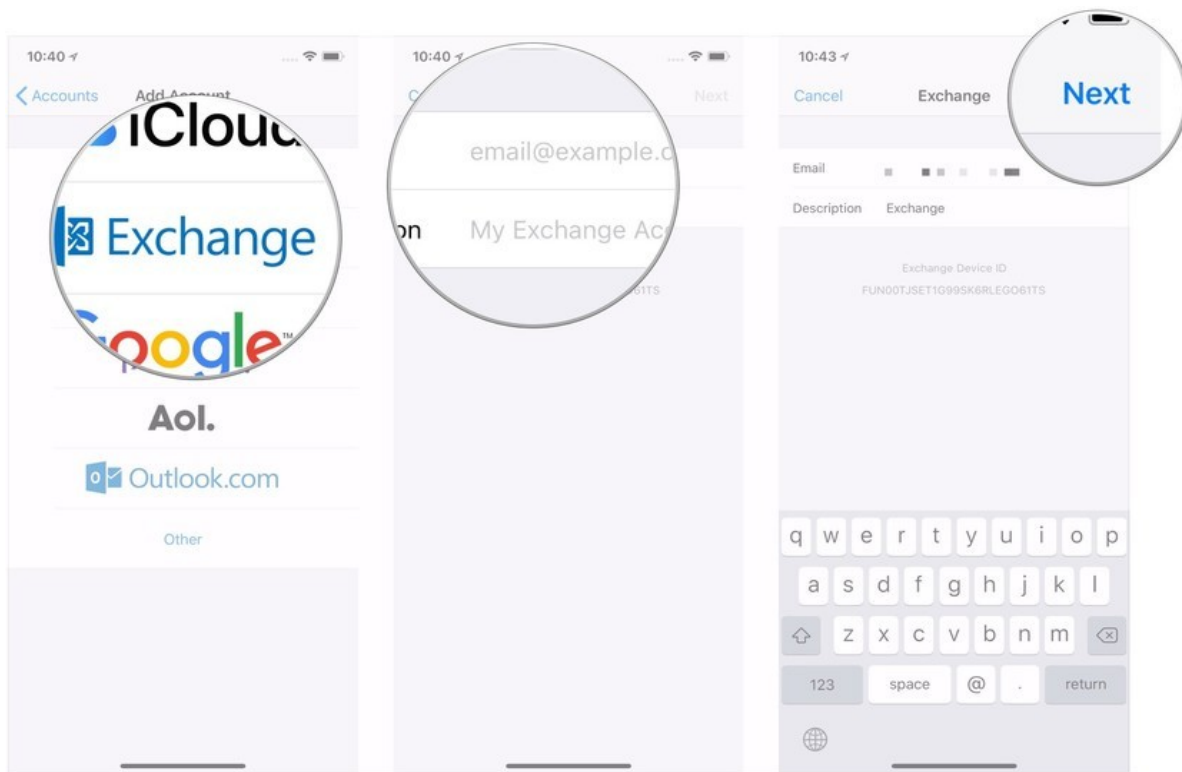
10:40

< Accounts Add Account

iClouc

Exchange

Google

Aol.

Outlook.com

Other

10:40

C Next

email@example.c

on My Exchange Ac

61TS

10:43

Cancel Exchange Next

Email

Description Exchange

Exchange Device ID

FUN00TJSET1G99SK6RLEGO61TS

q w e r t y u i o p

a s d f g h j k l

z x c v b n m

123 space @ . return